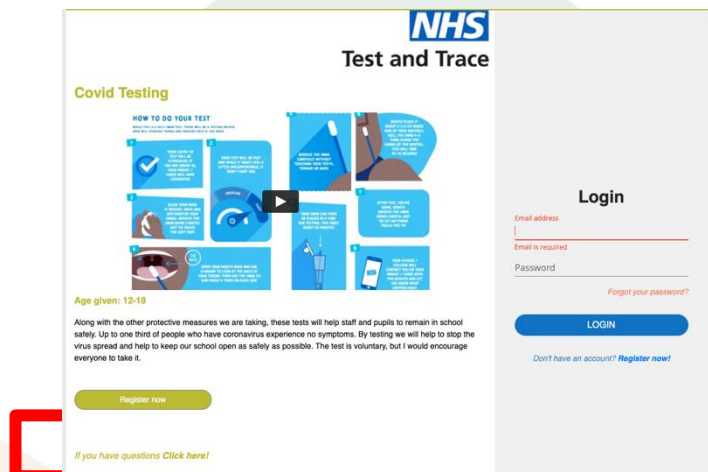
NHS
Test and Trace

Covid Testing

HOW TO DO YOUR TEST

Age given: 12-18

Along with the other protective measures we are taking, these tests will help staff and pupils to remain in school safely. Up to one third of people who have coronavirus experience no symptoms. By testing we will help to stop the virus spread and help to keep our school open as safely as possible. The test is voluntary, but I would encourage everyone to take it.

Register now

If you have questions Click here!

Login

Email address

Email is required

Password

Forgot your password?

LOGIN

Don't have an account? Register now!